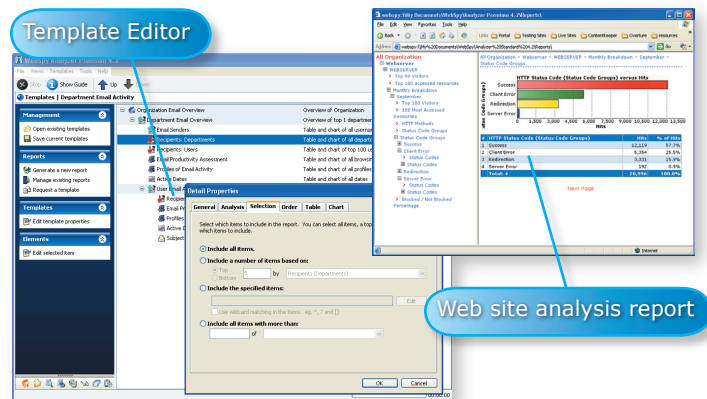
Template Editor

Webspy Analyzer Premium 4.5

File Views Templates Tools Help

Stop Show Guide Up

Templates | Department Email Activity

Management

Open existing templates

Save current templates

Reports

Generate a new report

Manage existing reports

Request a template

Templates

Edit template properties

Elements

Edit selected item

Organization Email Overview | Overview of Organization

Department Email Overview | Overview of top 1 departmen

Email Senders | Table and chart of all usernar

Recipients: Departments | Table and chart of all depart

Recipients: Users | Table and chart of all usernar

Email Productivity Assessment | Table and chart of top 100 us

Profiles of Email Activity | Table and chart of all browsi

Active Dates | Table and chart of all profiles

User Email | Table and chart of all dates

Detail Properties

General Analysis Selection Order Table Chart

Select which items to include in the report. You can select all items, a top which items to include.

Include all items.

Include a number of items based on:

Top Bottom 5 by Recipients (Department(s))

Include the specified items:

Edit

Use wildcard matching in the items. eg. *, ? and []

Include all items with more than:

of

OK Cancel

webspy: file:///My%20Documents/WebSpy/Analyzer Premium 4.2%20Reports\

File Edit View Favorites Tools Help

Links Portal Testing Sites Live Sites Contentkeeper Overture resources

Address

Go

All Organization
Webserver
WEBSERVER
Top 50 Visitors
Top 100 accessed resources
Monthly Breakdown
September
Top 100 Visitors
100 Most Accessed Resources
HTTP Methods
Status Code Groups
Status Code Groups
Success
Client Error
Status Codes
Status Codes
Redirection
Server Error
Status Codes
Status Codes
Blocked / Not Blocked Percentage

All Organization > Webserver > WEBSERVER > Monthly Breakdown > September > Status Code Groups

HTTP Status Code (Status Code Groups) versus Hits

Success
Client Error
Redirection
Server Error

Status Code Groups

0 1,500 3,000 4,500 6,000 7,500 9,000 10,500 12,000 13,500
Hits

| # | HTTP Status Code (Status Code Groups) | Hits | % of Hits |
|---|---|---|---|
| 1 | Success | 12,219 | 57.7% |
| 2 | Client Error | 5,354 | 25.3% |
| 3 | Redirection | 3,331 | 15.9% |
| 4 | Server Error | 192 | 0.9% |
| | Total: 4 | 20,096 | 100.0% |

Next Page

Internet

Web site analysis report